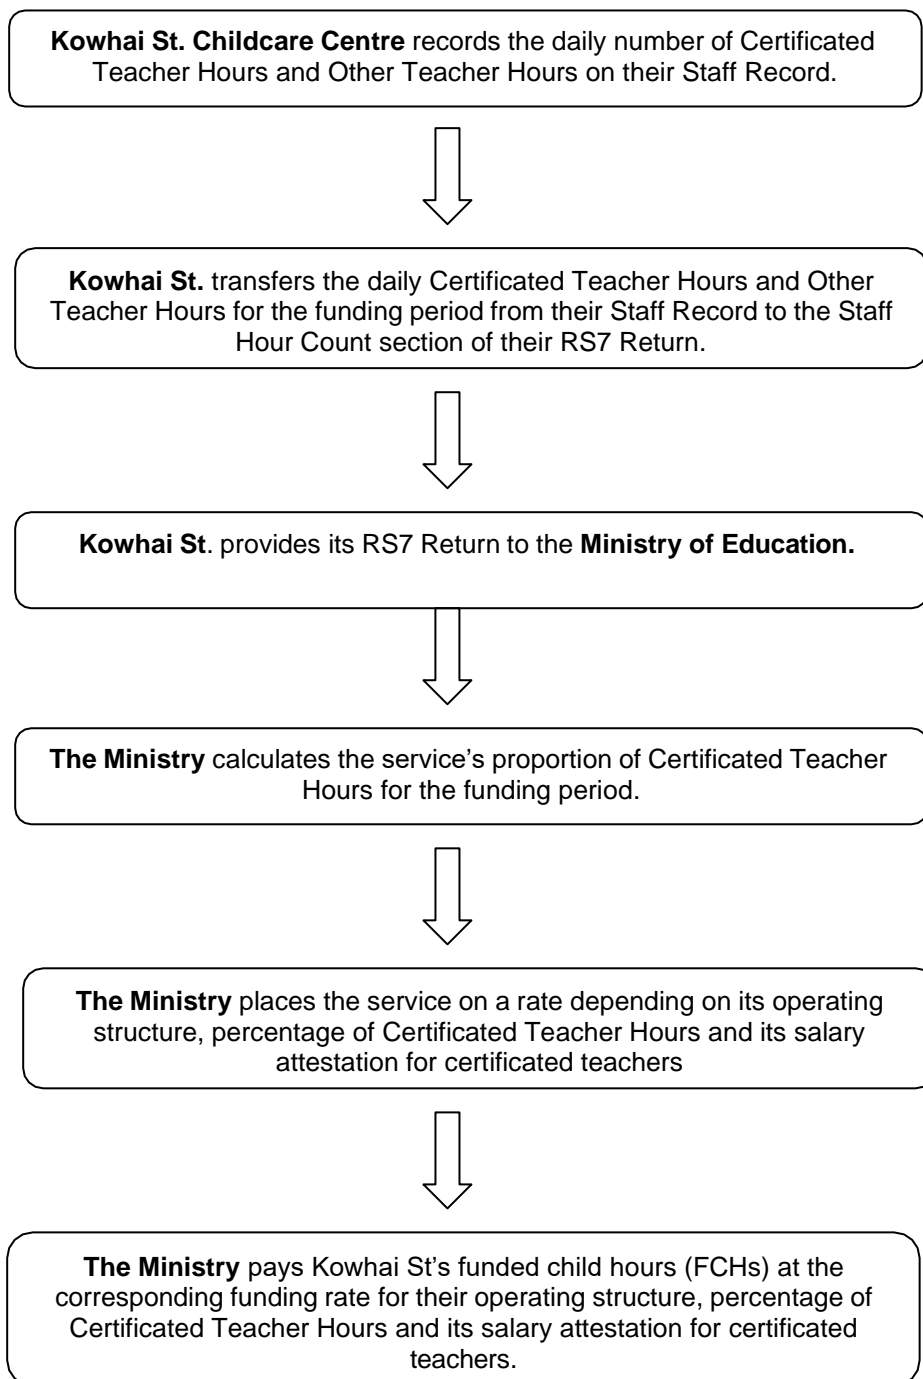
**Kowhai St. Childcare Centre** records the daily number of Certificated Teacher Hours and Other Teacher Hours on their Staff Record.

**Kowhai St.** transfers the daily Certificated Teacher Hours and Other Teacher Hours for the funding period from their Staff Record to the Staff Hour Count section of their RS7 Return.

**Kowhai St**. provides its RS7 Return to the **Ministry of Education.**

**The Ministry** calculates the service's proportion of Certificated Teacher Hours for the funding period.

**The Ministry** places the service on a rate depending on its operating structure, percentage of Certificated Teacher Hours and its salary attestation for certificated teachers

**The Ministry** pays Kowhai St's funded child hours (FCHs) at the corresponding funding rate for their operating structure, percentage of Certificated Teacher Hours and its salary attestation for certificated teachers.